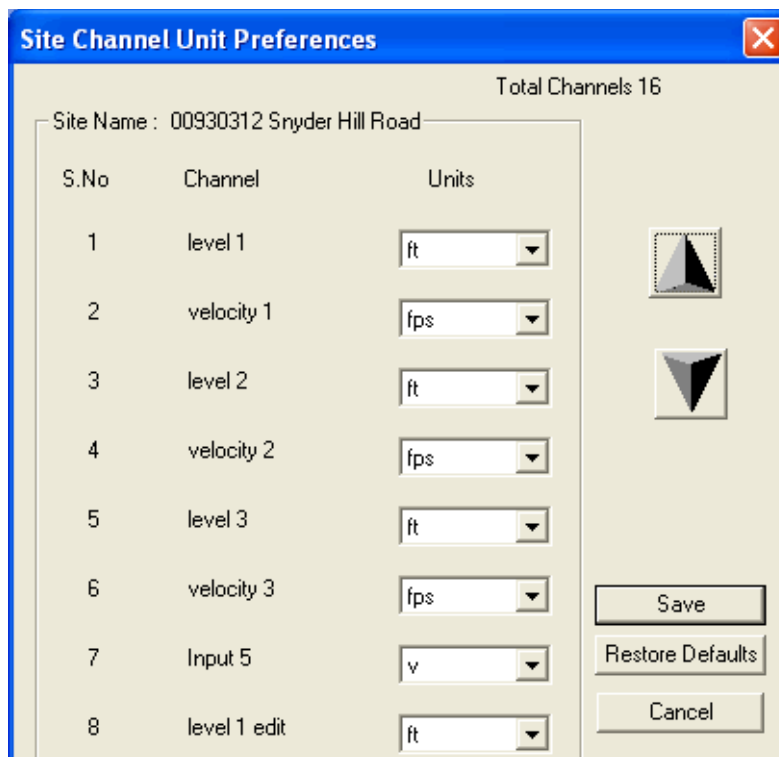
Site Channel Unit Preferences

Total Channels 16

Site Name : 00930312 Snyder Hill Road

| S.No | Channel | Units |
|---|---|---|
| 1 | level 1 | ft |
| 2 | velocity 1 | fps |
| 3 | level 2 | ft |
| 4 | velocity 2 | fps |
| 5 | level 3 | ft |
| 6 | velocity 3 | fps |
| 7 | Input 5 | v |
| 8 | level 1 edit | ft |

Save

Restore Defaults

Cancel